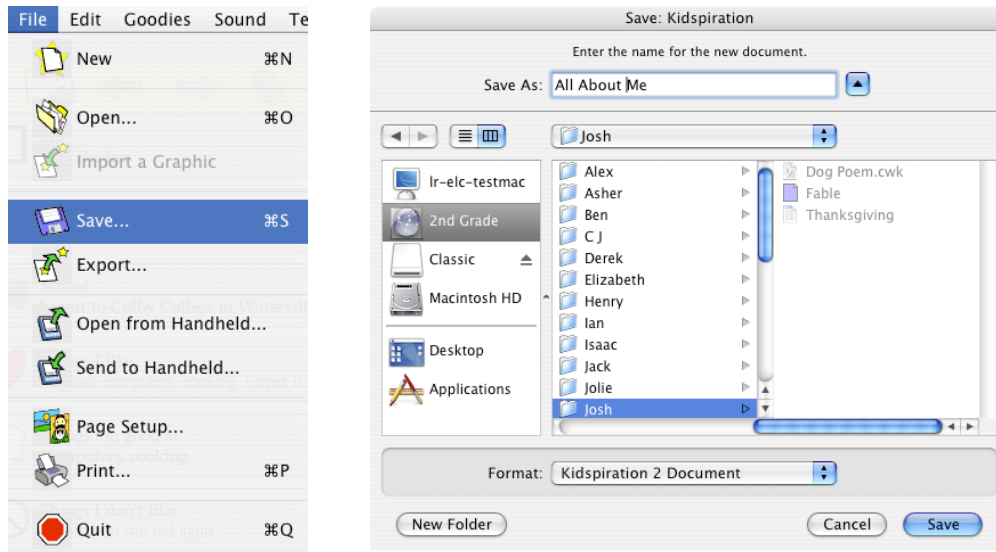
File Edit Goodies Sound Te

New ⌘N

Open... ⌘O

Import a Graphic

Save... ⌘S

Export...

Open from Handheld...

Send to Handheld...

Page Setup...

Print... ⌘P

Quit ⌘Q

Save: Kidspiration

Enter the name for the new document.

Save As: All About Me

Josh

lr-elc-testmac
2nd Grade
Classic
Macintosh HD
Desktop
Applications

Alex
Asher
Ben
C J
Derek
Elizabeth
Henry
Ian
Isaac
Jack
Jolie
Josh

Dog Poem.cwk
Fable
Thanksgiving

Format: Kidspiration 2 Document

New Folder

Cancel

Save